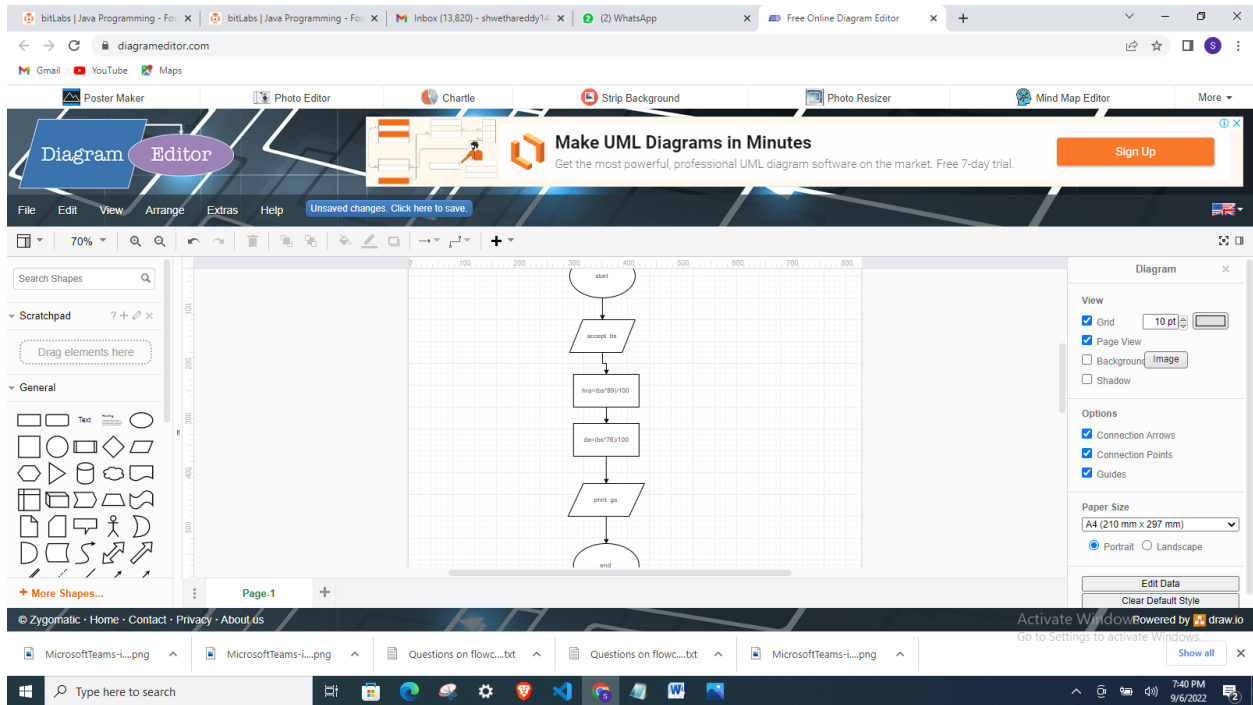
bitLabs | Java Programming - Fo
bitLabs | Java Programming - Fo
Inbox (13,820) - shwethareddy14
(2) WhatsApp
Free Online Diagram Editor

diagrameditor.com

Gmail YouTube Maps

Poster Maker Photo Editor Chartle Strip Background Photo Resizer Mind Map Editor More

Diagram Editor

Make UML Diagrams in Minutes
Get the most powerful, professional UML diagram software on the market. Free 7-day trial.
Sign Up

File Edit View Arrange Extras Help Unsaved changes. Click here to save.

70%

Search Shapes
Scratchpad
Drag elements here
General
Text

+ More Shapes...

start
accept bs
hra=(bs*89)/100
da=(bs*78)/100
print gs
end

Page-1

Diagram
View
Grid 10 pt
Page View
Background Image
Shadow
Options
Connection Arrows
Connection Points
Guides
Paper Size
A4 (210 mm x 297 mm)
Portrait Landscape
Edit Data
Clear Default Style

© Zygomatic · Home · Contact · Privacy · About us
Activate Windows
Go to Settings to activate Windows.
Powered by draw.io

MicrosoftTeams-i....png
MicrosoftTeams-i....png
Questions on flowc....txt
Questions on flowc....txt
MicrosoftTeams-i....png
Show all

Type here to search
7:40 PM
9/6/2022